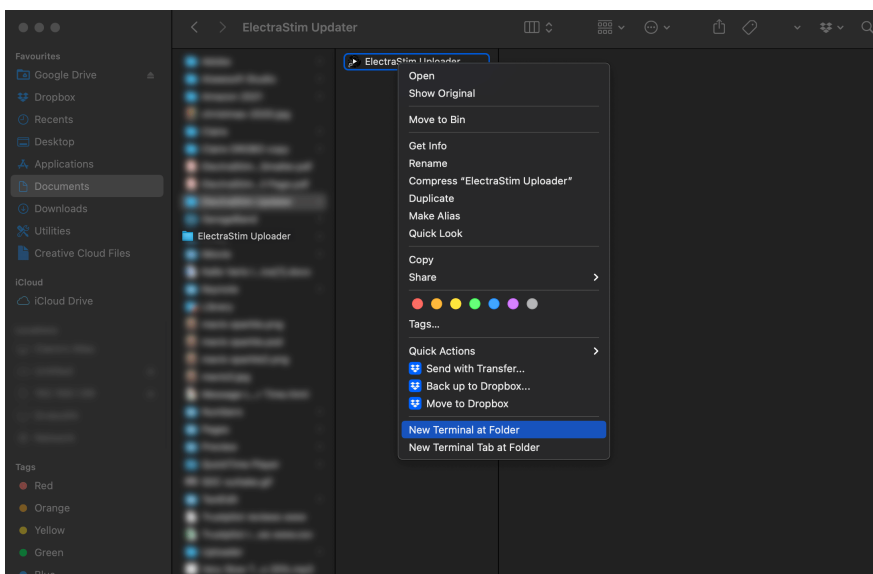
ElectraStim Updater

Favourites
Google Drive
Dropbox
Recents
Desktop
Applications
Documents
Downloads
Utilities
Creative Cloud Files

iCloud
iCloud Drive

Tags
Red
Orange
Yellow
Green

ElectraStim Uploader

ElectraStim Uploader

Open
Show Original
Move to Bin
Get Info
Rename
Compress "ElectraStim Uploader"
Duplicate
Make Alias
Quick Look
Copy
Share
Tags...
Quick Actions
Send with Transfer...
Back up to Dropbox...
Move to Dropbox
New Terminal at Folder
New Terminal Tab at Folder